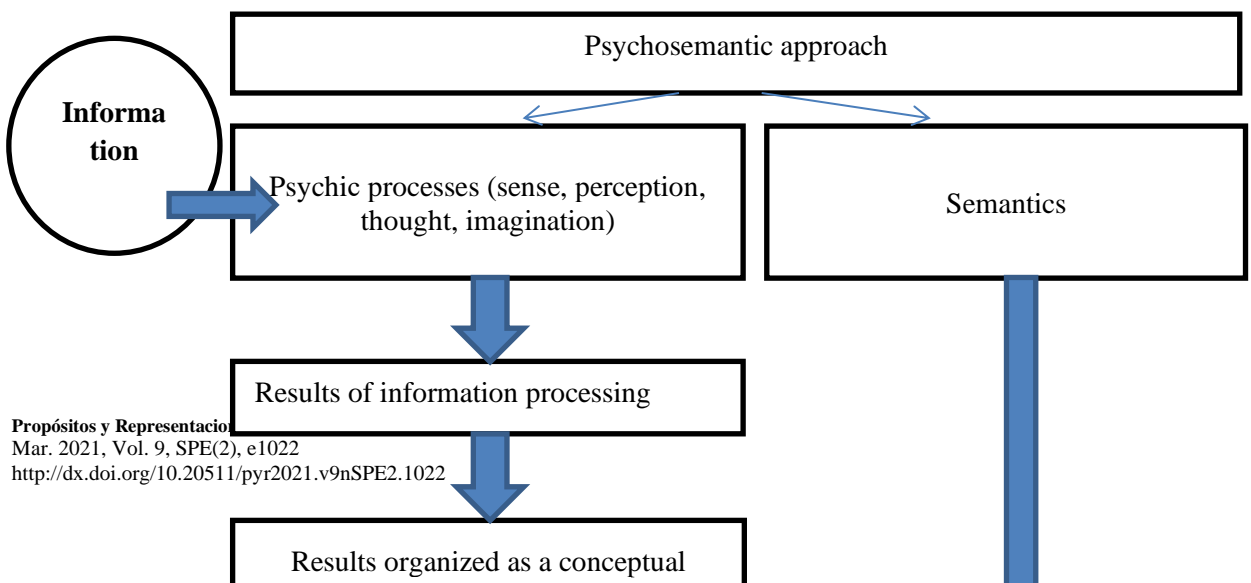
Psychosemantic approach

Informa tion

Psychic processes (sense, perception, thought, imagination)

Semantics

Results of information processing

Propósitos y Representacion
Mar. 2021, Vol. 9, SPE(2), e1022
http://dx.doi.org/10.20511/pyr2021.v9nSPE2.1022

Results organized as a conceptual